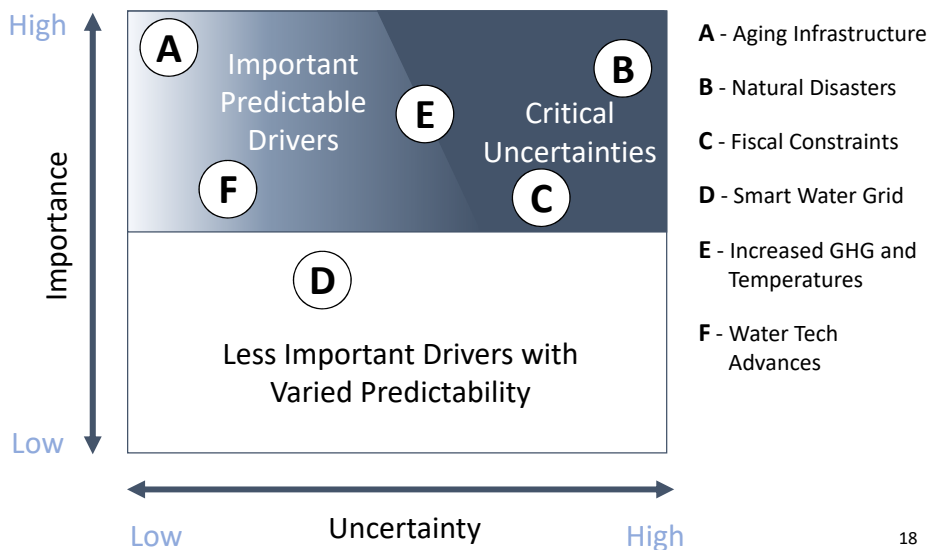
High

Importance

Low

A

Important Predictable Drivers

E

B

Critical Uncertainties

F

C

D

Less Important Drivers with Varied Predictability

Low

Uncertainty

High

**A** - Aging Infrastructure

**B** - Natural Disasters

**C** - Fiscal Constraints

**D** - Smart Water Grid

**E** - Increased GHG and Temperatures

**F** - Water Tech Advances

18